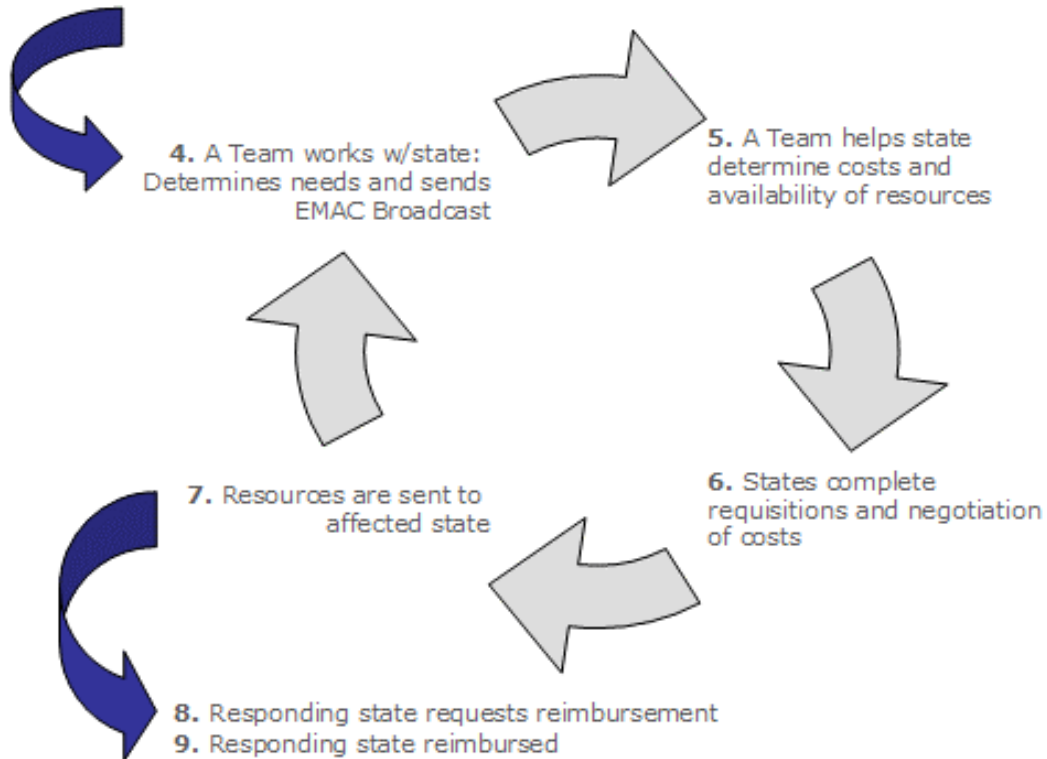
**4.** A Team works w/state: Determines needs and sends EMAC Broadcast

**5.** A Team helps state determine costs and availability of resources

**6.** States complete requisitions and negotiation of costs

**7.** Resources are sent to affected state

**8.** Responding state requests reimbursement
**9.** Responding state reimbursed